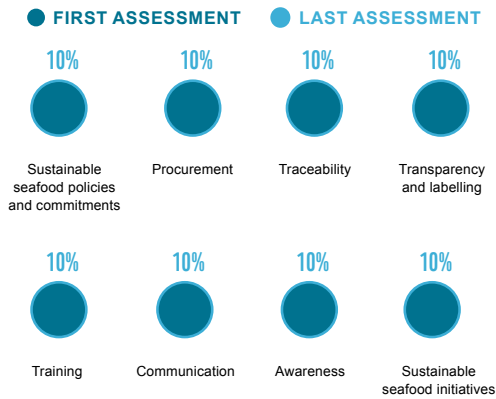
FIRST ASSESSMENT LAST ASSESSMENT

10%
Sustainable seafood policies and commitments

10%
Procurement

10%
Traceability

10%
Transparency and labelling

10%
Training

10%
Communication

10%
Awareness

10%
Sustainable seafood initiatives